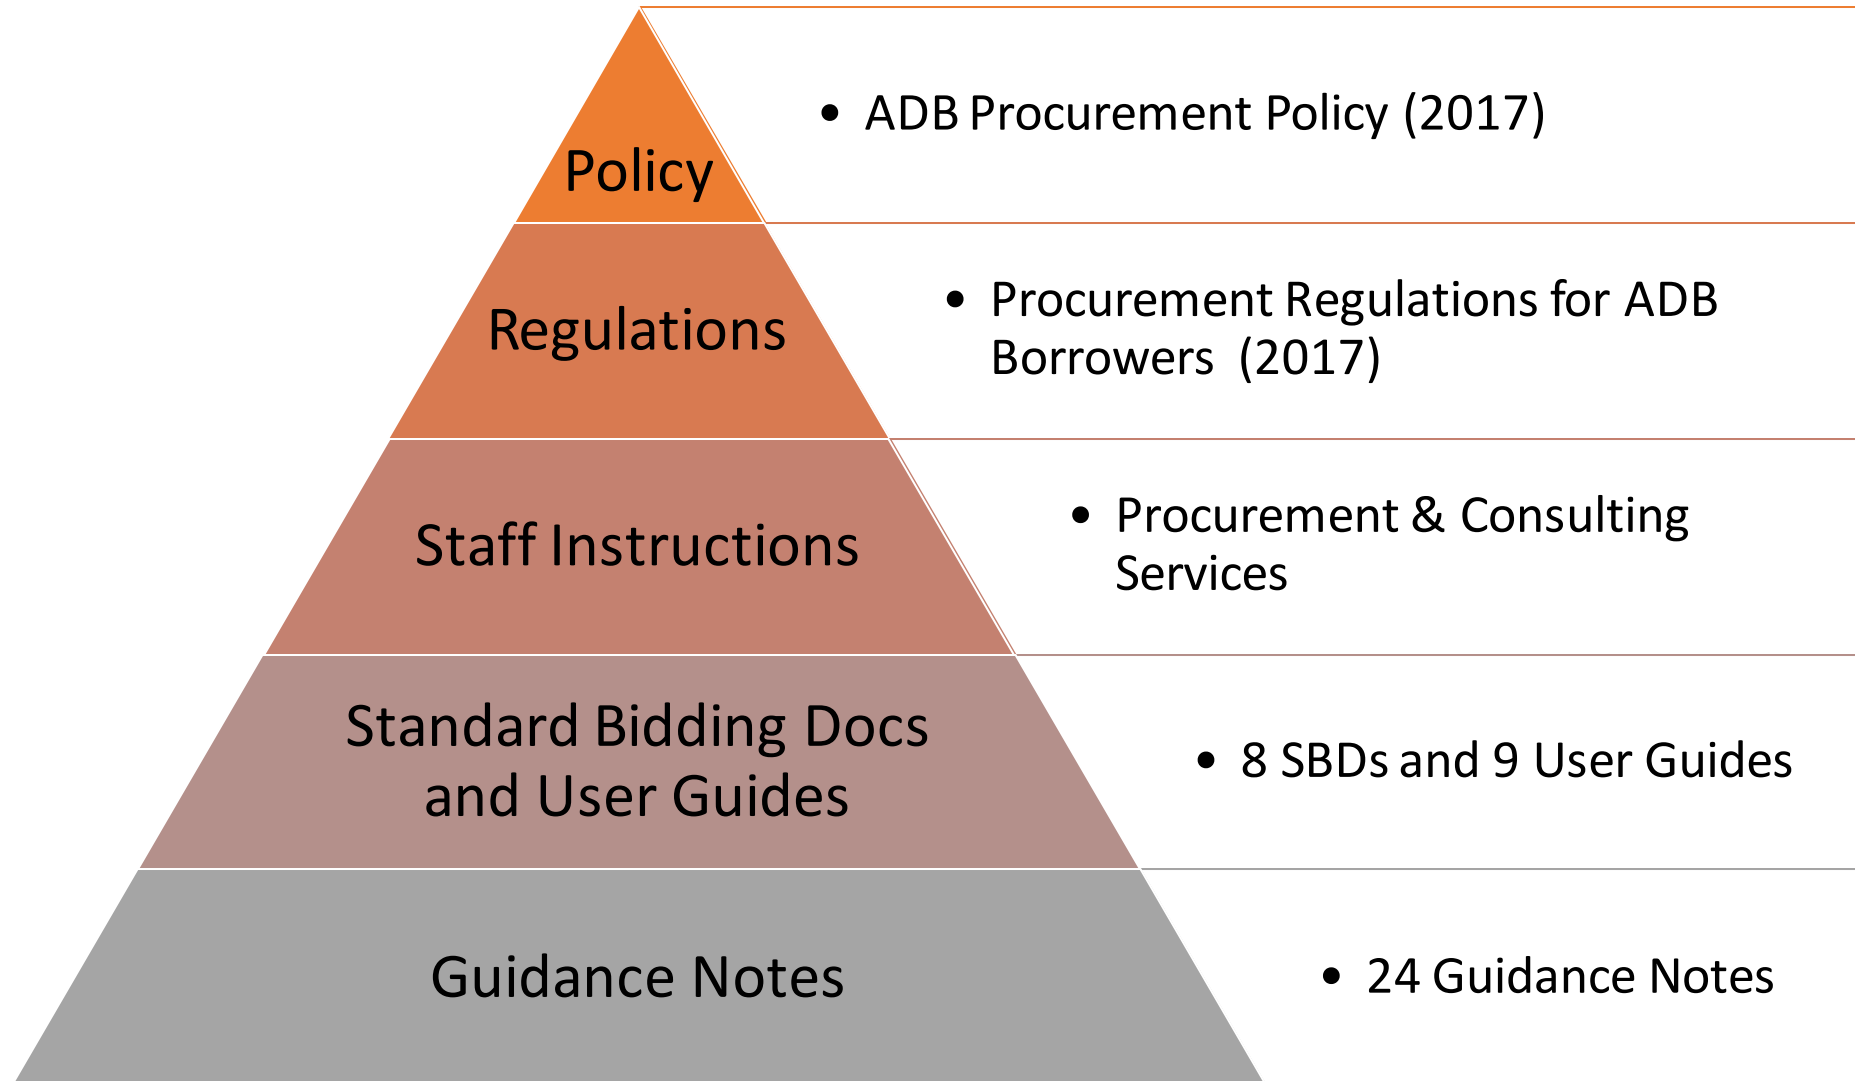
Policy

• ADB Procurement Policy (2017)

Regulations

• Procurement Regulations for ADB Borrowers (2017)

Staff Instructions

• Procurement & Consulting Services

Standard Bidding Docs and User Guides

• 8 SBDs and 9 User Guides

Guidance Notes

• 24 Guidance Notes